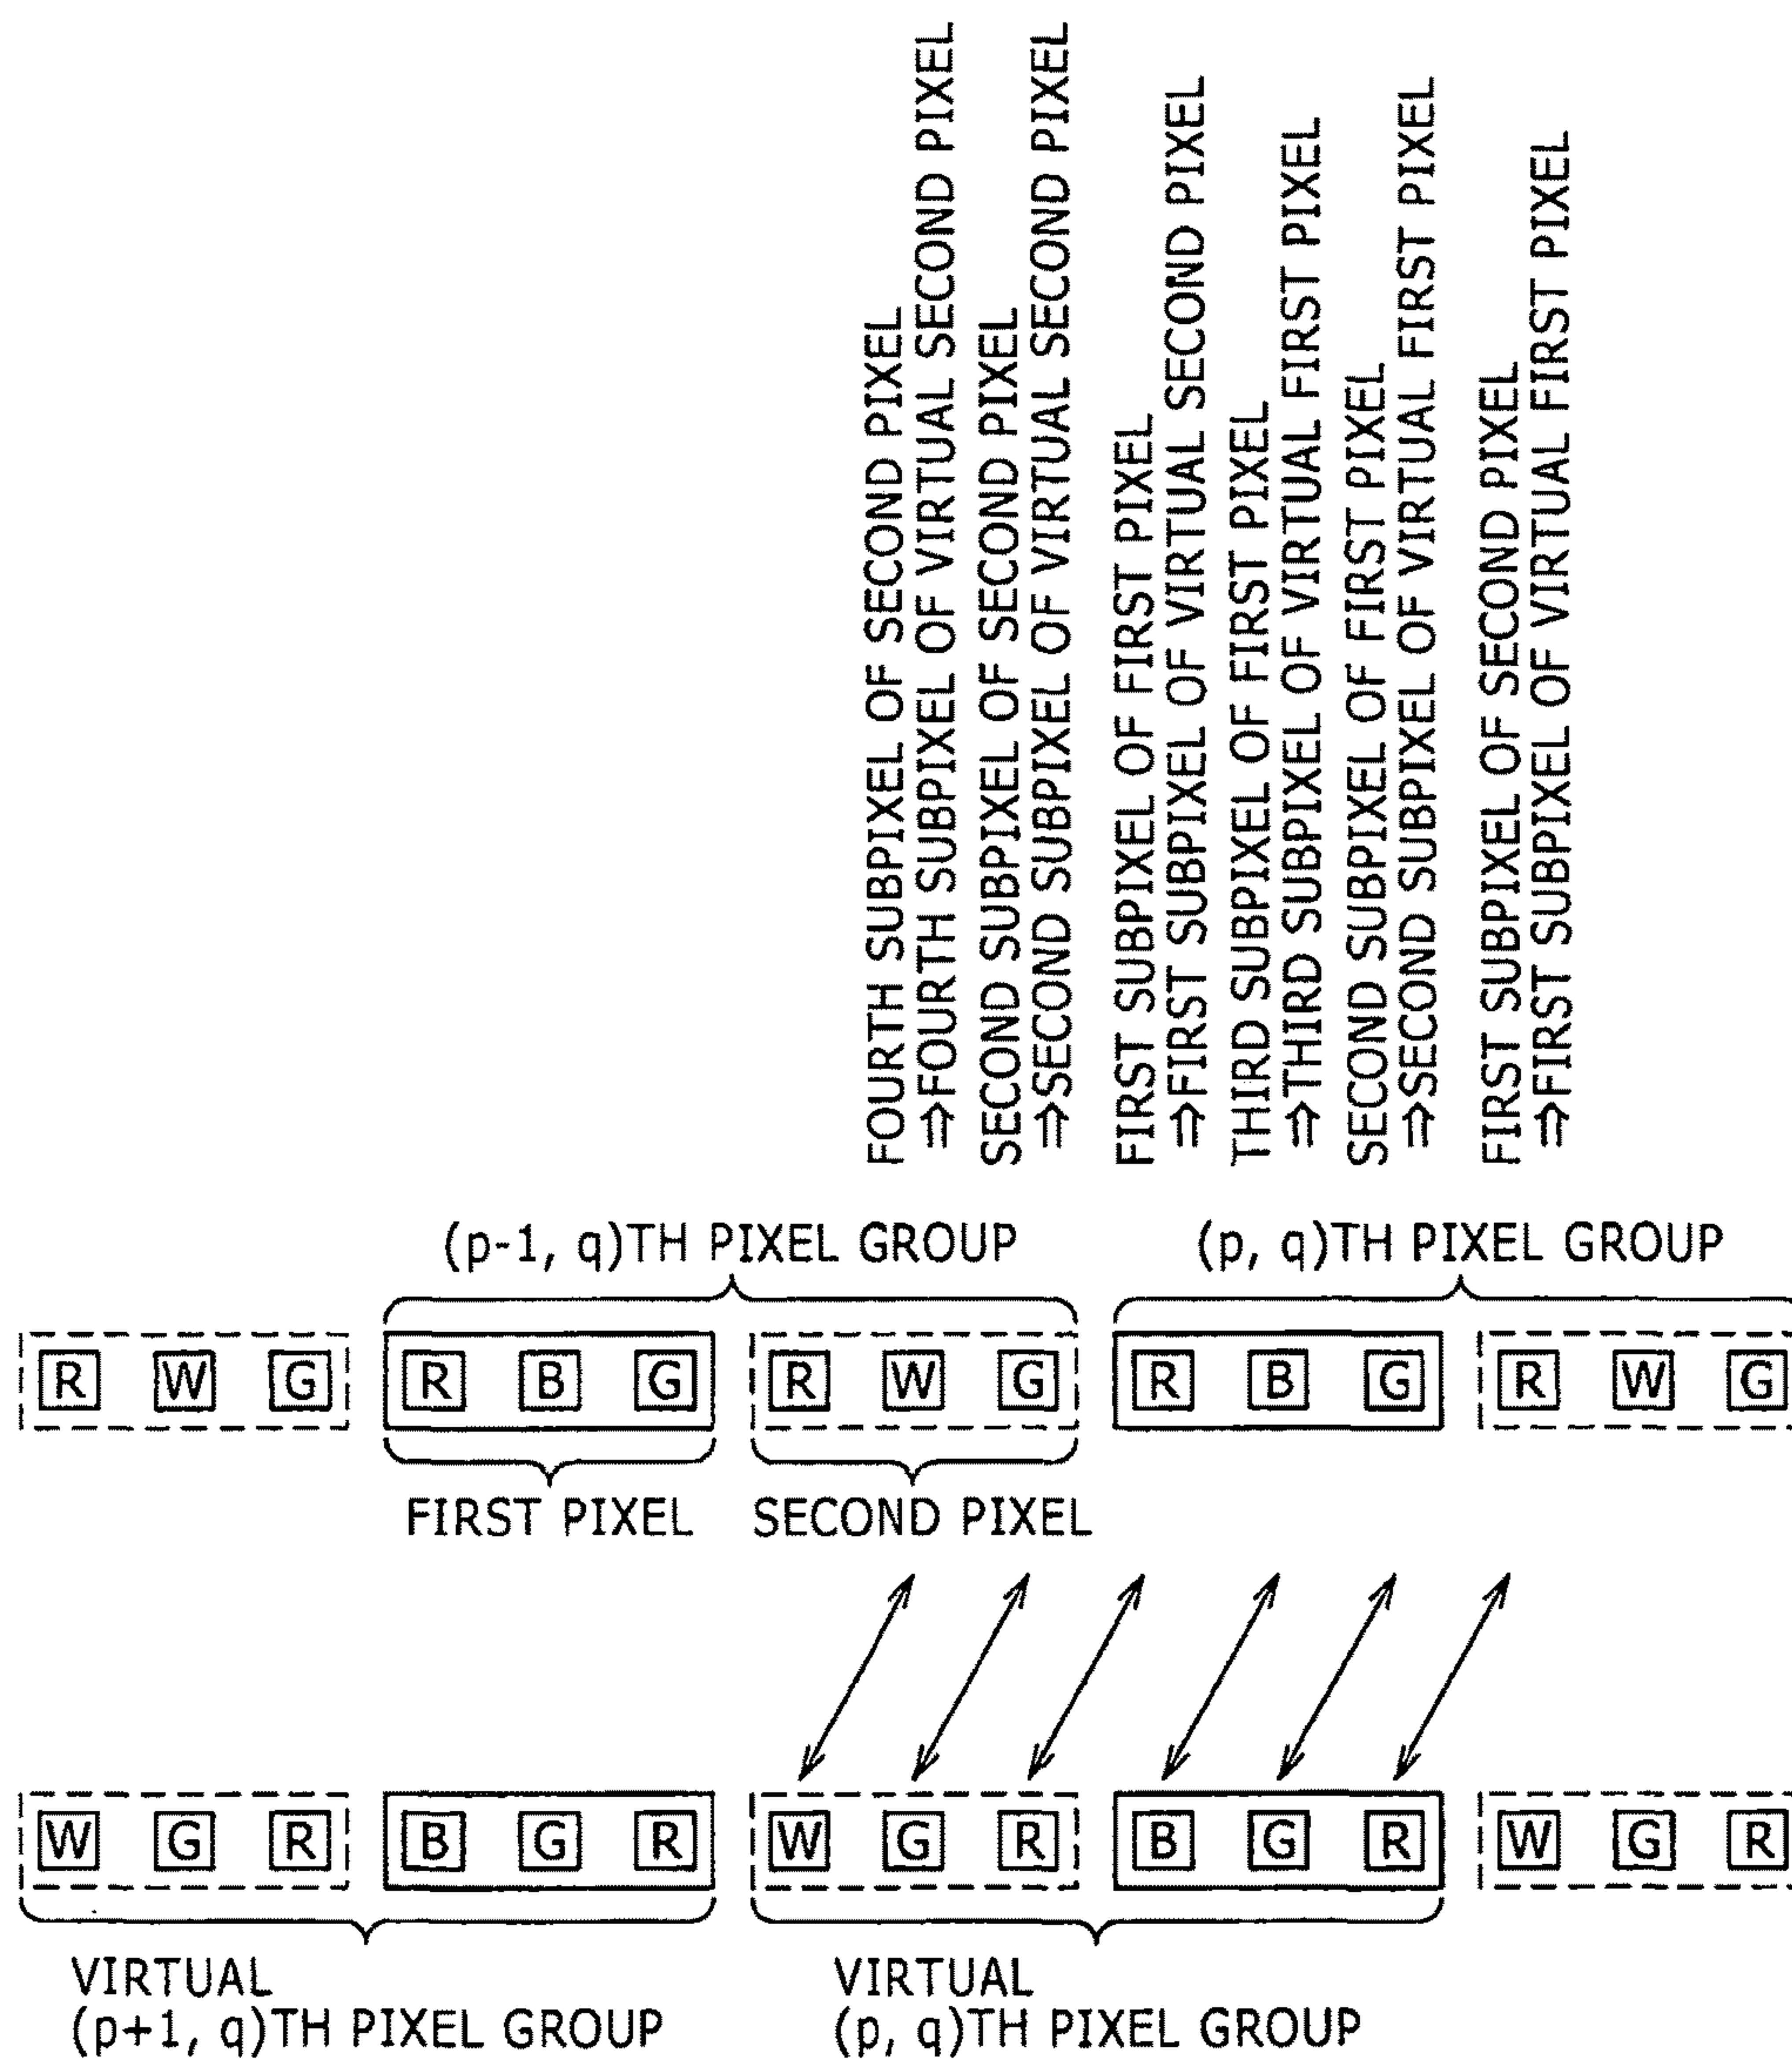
FOURTH SUBPIXEL OF SECOND PIXEL
⇒FOURTH SUBPIXEL OF VIRTUAL SECOND PIXEL

SECOND SUBPIXEL OF SECOND PIXEL
⇒SECOND SUBPIXEL OF VIRTUAL SECOND PIXEL

FIRST SUBPIXEL OF FIRST PIXEL
⇒FIRST SUBPIXEL OF VIRTUAL SECOND PIXEL

THIRD SUBPIXEL OF FIRST PIXEL
⇒THIRD SUBPIXEL OF VIRTUAL FIRST PIXEL

SECOND SUBPIXEL OF FIRST PIXEL
⇒SECOND SUBPIXEL OF VIRTUAL FIRST PIXEL

FIRST SUBPIXEL OF SECOND PIXEL
⇒FIRST SUBPIXEL OF VIRTUAL FIRST PIXEL

(p-1, q)TH PIXEL GROUP

(p, q)TH PIXEL GROUP

R W G R B G R W G R B G R W G

FIRST PIXEL SECOND PIXEL

W G R B G R W G R B G R W G R

VIRTUAL
(p+1, q)TH PIXEL GROUP

VIRTUAL
(p, q)TH PIXEL GROUP